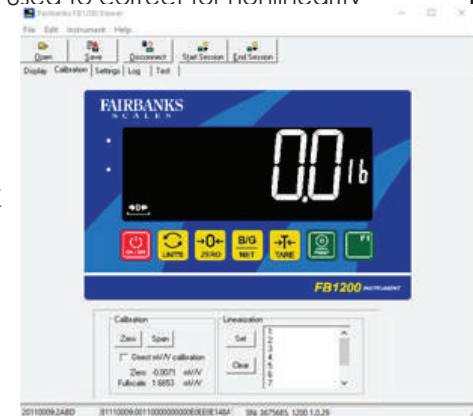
used to correct for nonlinearity

Fairbanks FB1200 Viewer

File Edit Instrument Help

Open Save Disconnect Start Session End Session

Display Calibration Settings Log Test

FAIRBANKS
SCALES

0.0 lb

ON / OFF UNITS ZERO B/G NET TARE F1

FB1200 INSTRUMENT

Calibration

Zero Span

Direct mV/V calibration

Zero: -0.0071 mV/V
Fullscale: 1.6653 mV/V

Linearization

Set

Clear

1
2
3
4
5
6
7

20110009.2ABD 81110009.0011000000000E0E0E14BA SN: 3675685, 1200.1.0.29